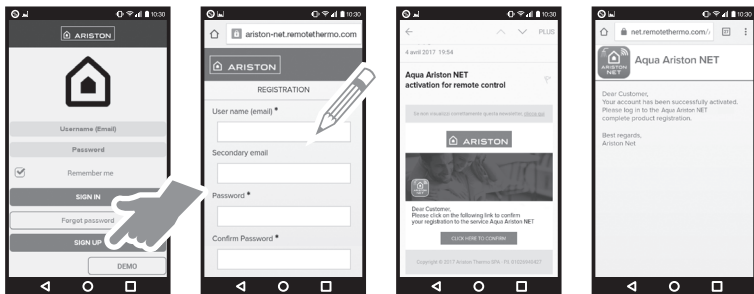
10:30

ARISTON

Username (Email)

Password

Remember me

SIGN IN

Forgot password

SIGN UP

DEMO

10:30

ariston-net.remotethermo.com

ARISTON

REGISTRATION

User name (email) *

Secondary email

Password *

Confirm Password *

10:30

PLUS

4 avril 2017 19:54

Aqua Ariston NET activation for remote control

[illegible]

ARISTON

Dear Customer,
Please click on the following link to confirm your registration to the service Aqua Ariston NET

CLICK HERE TO CONFIRM

Copyright © 2017 Ariston Thermo SPA - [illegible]

10:30

net.remotethermo.com/

ARISTON NET

Aqua Ariston NET

Dear Customer,
Your account has been successfully activated.
Please log in to the Aqua Ariston NET complete product registration.

Best regards,
Ariston Net